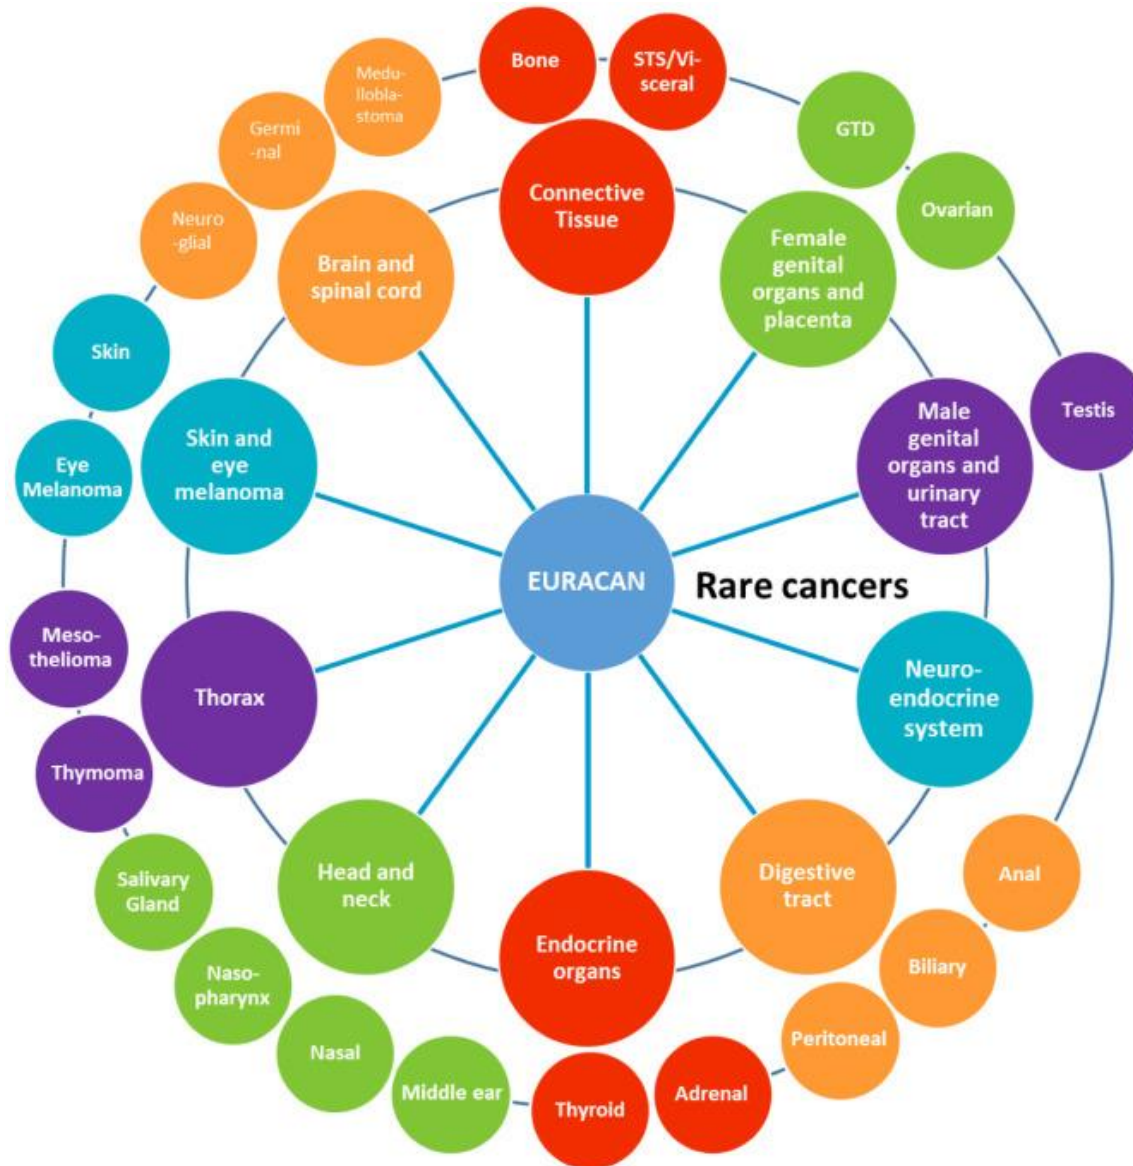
Medu-llobla-stoma
Bone
STS/Vi-sceral
Germi-nal
GTD
Neuro-glial
Connective Tissue
Ovarian
Brain and spinal cord
Female genital organs and placenta
Skin
Testis
Skin and eye melanoma
Male genital organs and urinary tract
Eye Melanoma
EURACAN
Rare cancers
Meso-thelioma
Thorax
Neuro-endocrine system
Thymoma
Salivary Gland
Head and neck
Digestive tract
Anal
Endocrine organs
Biliary
Naso-pharynx
Nasal
Peritoneal
Middle ear
Thyroid
Adrenal